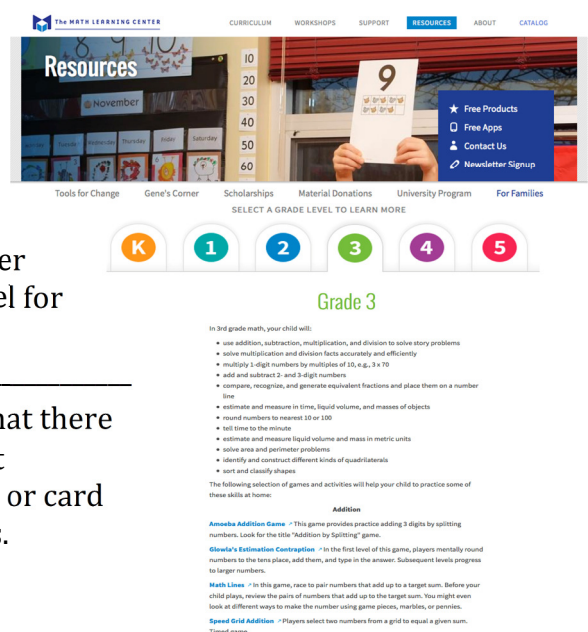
The MATH LEARNING CENTER

CURRICULUM WORKSHOPS SUPPORT RESOURCES ABOUT CATALOG

Resources

10
20
30
40
50
60

November

Thursday Friday Saturday

9

Free Products
Free Apps
Contact Us
Newsletter Signup

Tools for Change Gene's Corner Scholarships Material Donations University Program For Families

SELECT A GRADE LEVEL TO LEARN MORE

K 1 2 3 4 5

er
el for

hat there

or card
s.

Grade 3

In 3rd grade math, your child will:

• use addition, subtraction, multiplication, and division to solve story problems
• solve multiplication and division facts accurately and efficiently
• multiply 1-digit numbers by multiples of 10, e.g., 3 x 70
• add and subtract 2- and 3-digit numbers
• compare, recognize, and generate equivalent fractions and place them on a number line
• estimate and measure in time, liquid volume, and masses of objects
• round numbers to nearest 10 or 100
• tell time to the minute
• estimate and measure liquid volume and mass in metric units
• solve area and perimeter problems
• identify and construct different kinds of quadrilaterals
• sort and classify shapes

The following selection of games and activities will help your child to practice some of these skills at home:

Addition

Amoeba Addition Game This game provides practice adding 3 digits by splitting numbers. Look for the title "Addition by Splitting" game.

Glowla's Estimation Contraption In the first level of this game, players mentally round numbers to the tens place, add them, and type in the answer. Subsequent levels progress to larger numbers.

Math Lines In this game, race to pair numbers that add up to a target sum. Before your child plays, review the pairs of numbers that add up to the target sum. You might even look at different ways to make the number using game pieces, marbles, or pennies.

Speed Grid Addition Players select two numbers from a grid to equal a given sum. Timed game.